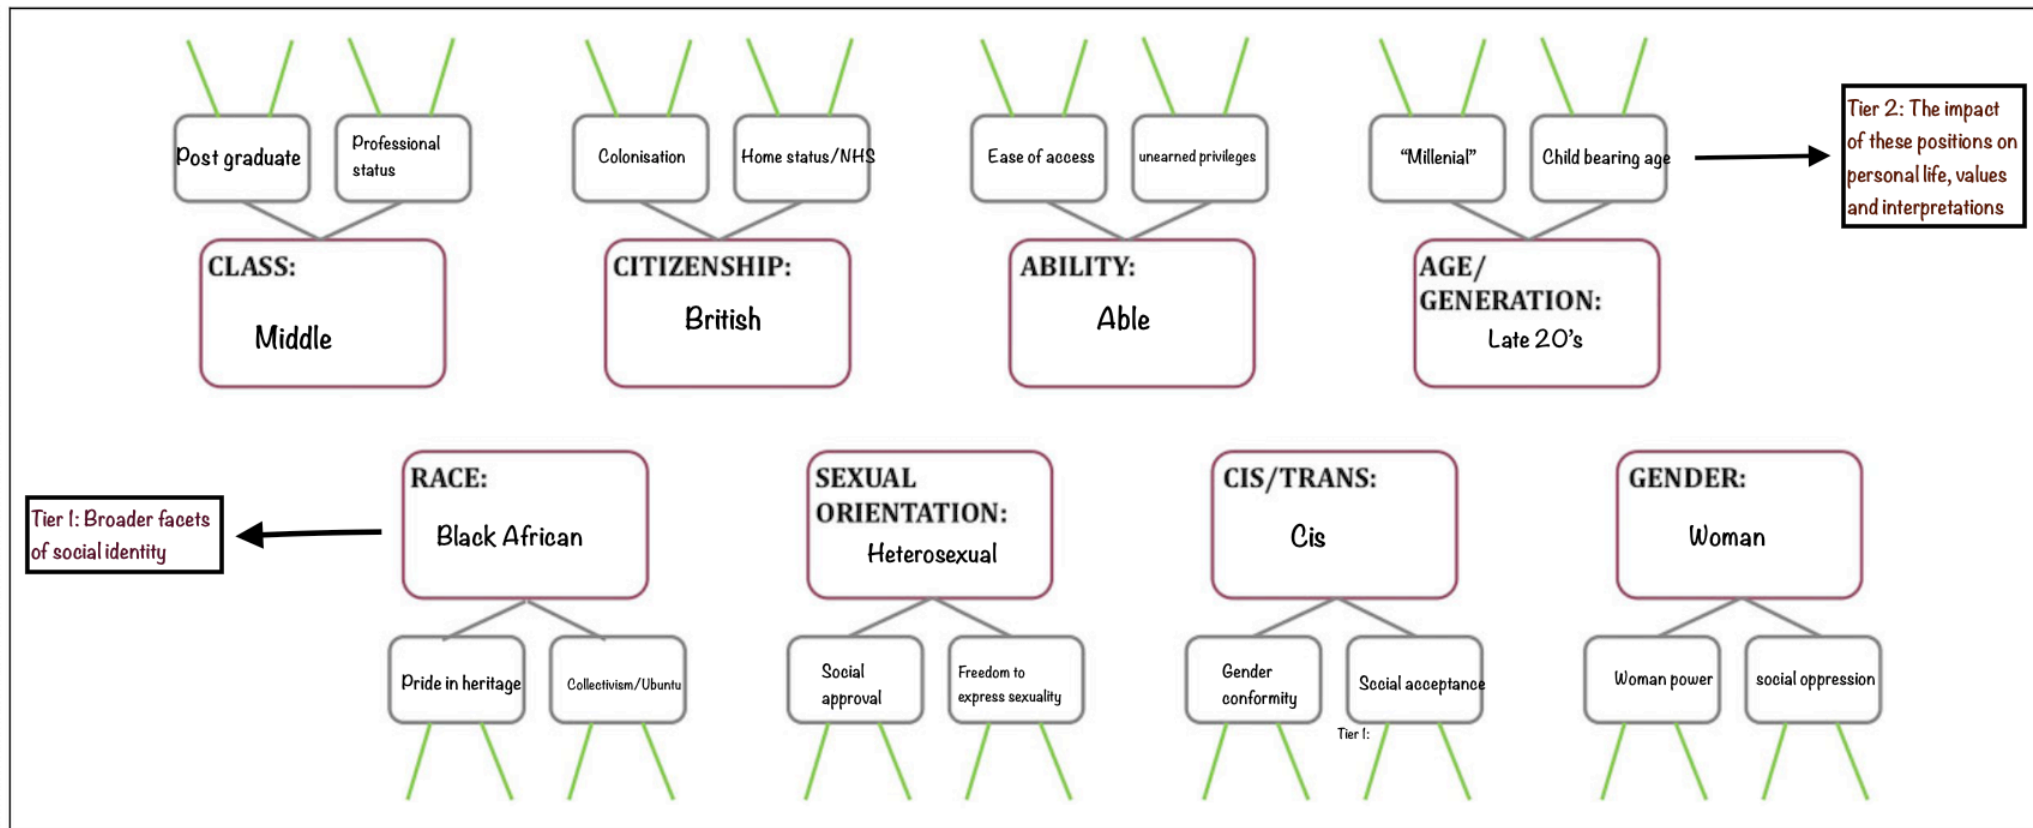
Post graduate

Professional status

Colonisation

Home status/NHS

Ease of access

unearned privileges

"Millenial"

Child bearing age

Tier 2: The impact of these positions on personal life, values and interpretations

CLASS:
Middle

CITIZENSHIP:
British

ABILITY:
Able

AGE/ GENERATION:
Late 20's

Tier 1: Broader facets of social identity

RACE:
Black African

SEXUAL ORIENTATION:
Heterosexual

CIS/TRANS:
Cis

GENDER:
Woman

Pride in heritage

Collectivism/Ubuntu

Social approval

Freedom to express sexuality

Gender conformity

Social acceptance

Tier 1:

Woman power

social oppression